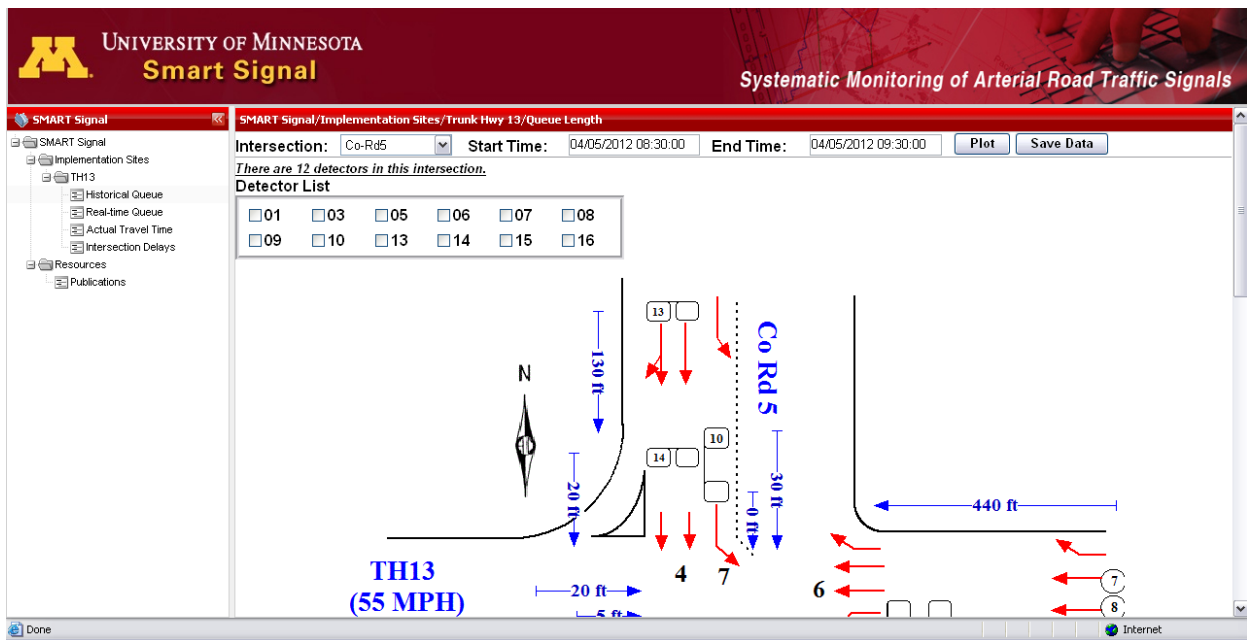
UNIVERSITY OF MINNESOTA
Smart Signal

Systematic Monitoring of Arterial Road Traffic Signals

SMART Signal

SMART Signal
Implementation Sites
TH13
Historical Queue
Real-time Queue
Actual Travel Time
Intersection Delays
Resources
Publications

SMART Signal/Implementation Sites/Trunk Hwy 13/Queue Length

Intersection: Co-Rd5 Start Time: 04/05/2012 08:30:00 End Time: 04/05/2012 09:30:00 Plot Save Data

There are 12 detectors in this intersection.

Detector List

| 01 | 03 | 05 | 06 | 07 | 08 |
|---|---|---|---|---|---|
| 09 | 10 | 13 | 14 | 15 | 16 |

N

13

130 ft

Co Rd 5

10

14

20 ft

30 ft

0 ft

440 ft

TH13
(55 MPH)

20 ft

5 ft

4

7

6

7

8

Done

Internet